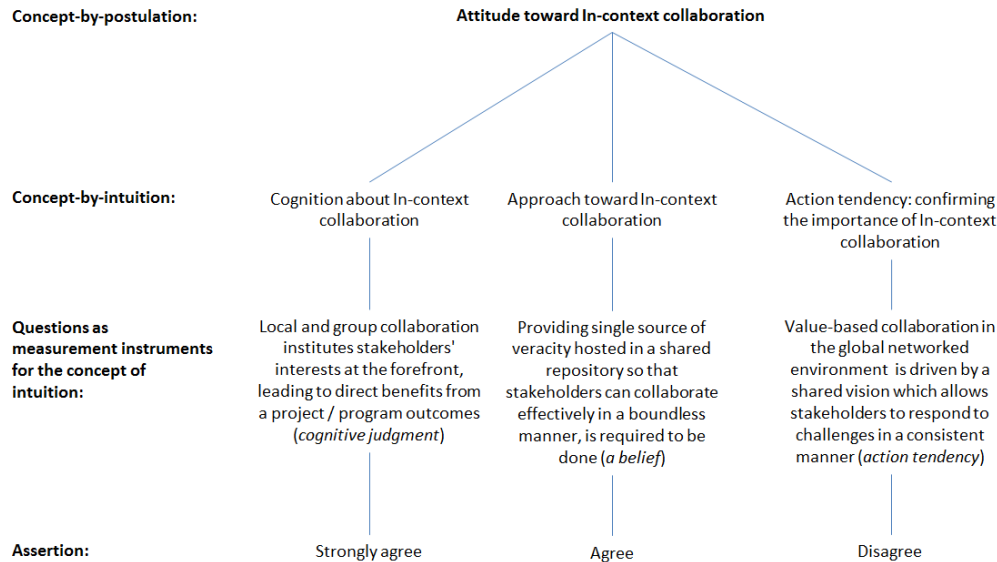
Concept-by-postulation:

Attitude toward In-context collaboration

Concept-by-intuition:

Cognition about In-context collaboration

Approach toward In-context collaboration

Action tendency: confirming the importance of In-context collaboration

Questions as measurement instruments for the concept of intuition:

Local and group collaboration institutes stakeholders' interests at the forefront, leading to direct benefits from a project / program outcomes (*cognitive judgment*)

Providing single source of veracity hosted in a shared repository so that stakeholders can collaborate effectively in a boundless manner, is required to be done (*a belief*)

Value-based collaboration in the global networked environment is driven by a shared vision which allows stakeholders to respond to challenges in a consistent manner (*action tendency*)

Assertion:

Strongly agree

Agree

Disagree